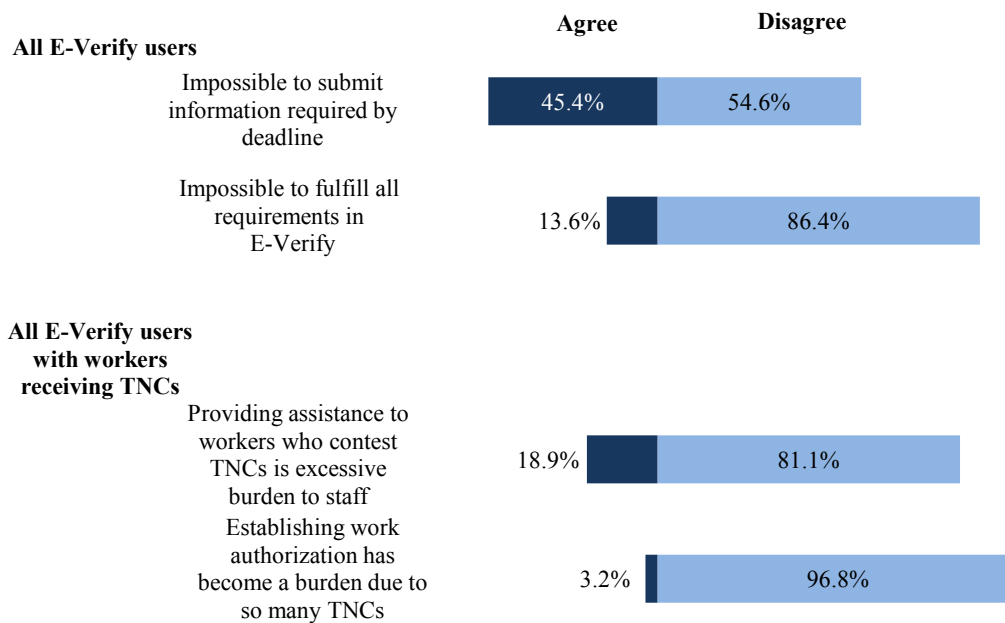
Agree Disagree

All E-Verify users

Impossible to submit information required by deadline

45.4% 54.6%

Impossible to fulfill all requirements in E-Verify

13.6% 86.4%

All E-Verify users with workers receiving TNCs

Providing assistance to workers who contest TNCs is excessive burden to staff

18.9% 81.1%

Establishing work authorization has become a burden due to so many TNCs

3.2% 96.8%